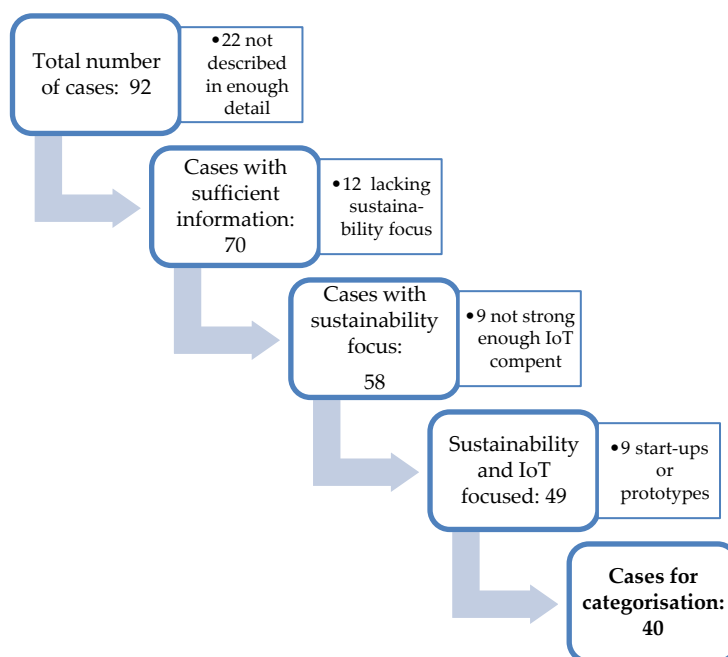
Total number of cases: 92

• 22 not described in enough detail

Cases with sufficient information: 70

• 12 lacking sustainability focus

Cases with sustainability focus: 58

• 9 not strong enough IoT compent

Sustainability and IoT focused: 49

• 9 start-ups or prototypes

**Cases for categorisation: 40**